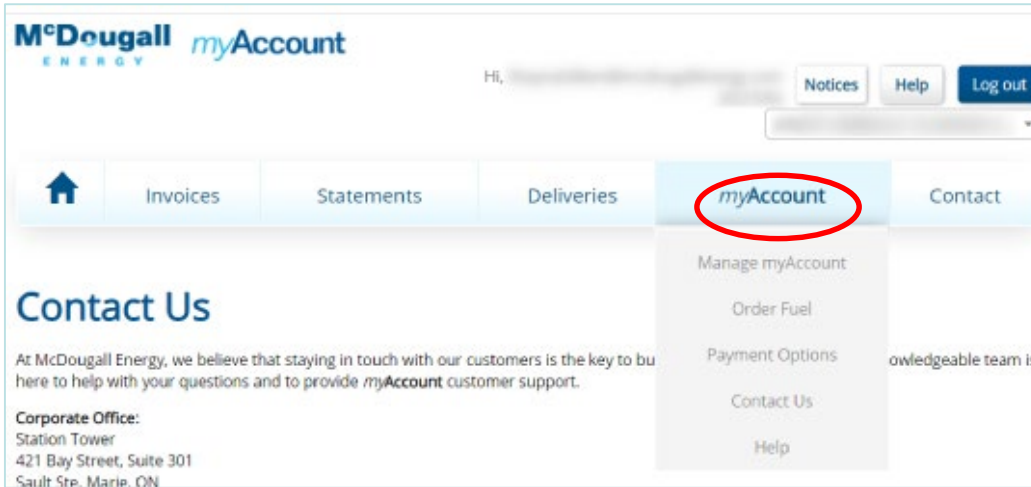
McDougall ENERGY myAccount

Hi, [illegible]

Notices Help Log out

Invoices Statements Deliveries myAccount Contact

Manage myAccount
Order Fuel
Payment Options
Contact Us
Help

Contact Us

At McDougall Energy, we believe that staying in touch with our customers is the key to bu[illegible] owledgeable team is here to help with your questions and to provide myAccount customer support.

Corporate Office:
Station Tower
421 Bay Street, Suite 301
Sault Ste. Marie, ON